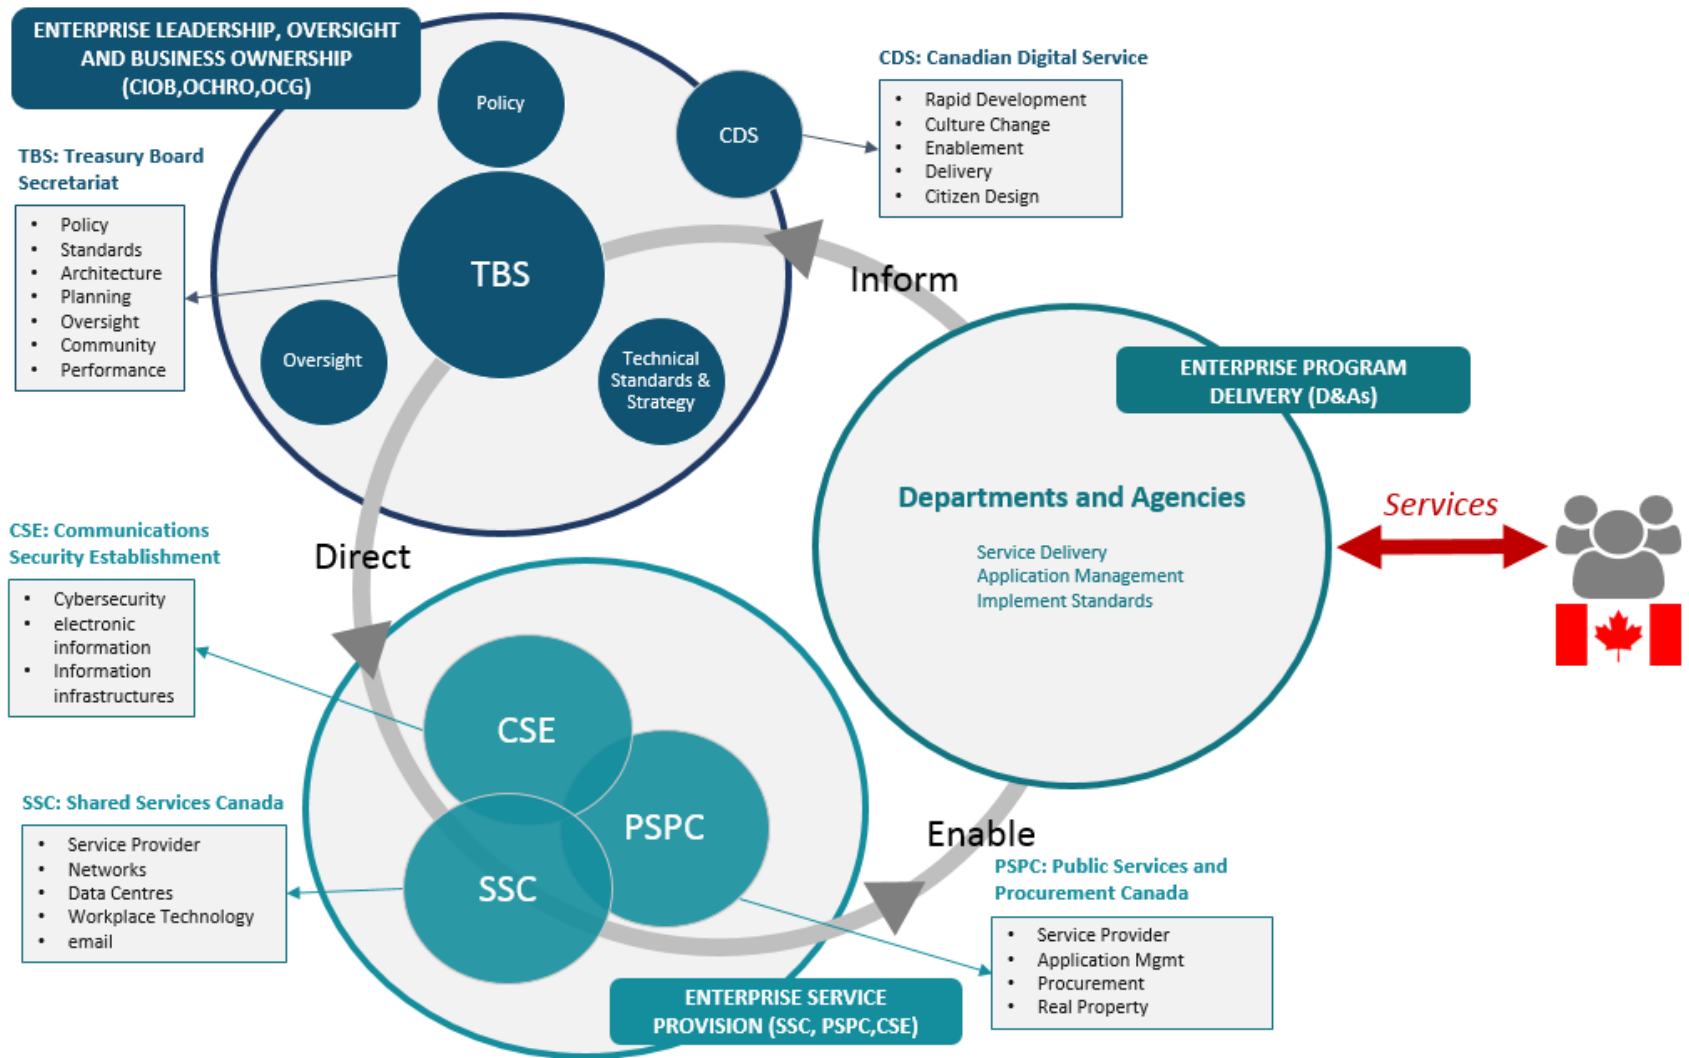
ENTERPRISE LEADERSHIP, OVERSIGHT AND BUSINESS OWNERSHIP (CIOB,OCHRO,OCG)

Policy

CDS

CDS: Canadian Digital Service

- Rapid Development
- Culture Change
- Enablement
- Delivery
- Citizen Design

TBS: Treasury Board Secretariat

- Policy
- Standards
- Architecture
- Planning
- Oversight
- Community
- Performance

TBS

Inform

Oversight

Technical Standards & Strategy

ENTERPRISE PROGRAM DELIVERY (D&As)

Departments and Agencies

Service Delivery
Application Management
Implement Standards

Services

CSE: Communications Security Establishment

- Cybersecurity
- electronic information
- Information infrastructures

Direct

CSE

PSPC

SSC

SSC: Shared Services Canada

- Service Provider
- Networks
- Data Centres
- Workplace Technology
- email

Enable

PSPC: Public Services and Procurement Canada

- Service Provider
- Application Mgmt
- Procurement
- Real Property

ENTERPRISE SERVICE PROVISION (SSC, PSPC,CSE)